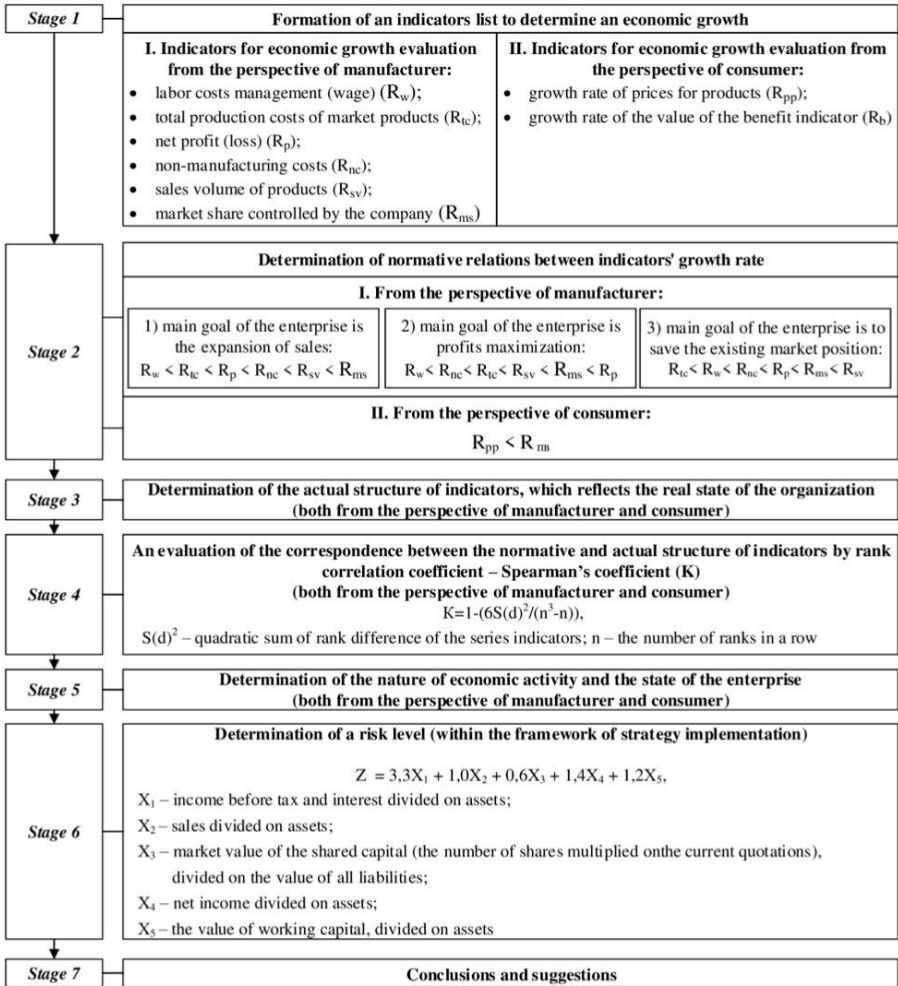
Stage 1

Formation of an indicators list to determine an economic growth

I. Indicators for economic growth evaluation from the perspective of manufacturer:
- labor costs management (wage) ($R_w$);
- total production costs of market products ($R_{tc}$);
- net profit (loss) ($R_p$);
- non-manufacturing costs ($R_{nc}$);
- sales volume of products ($R_{sv}$);
- market share controlled by the company ($R_{ms}$)

II. Indicators for economic growth evaluation from the perspective of consumer:
- growth rate of prices for products ($R_{pp}$);
- growth rate of the value of the benefit indicator ($R_b$)

Stage 2

Determination of normative relations between indicators' growth rate

I. From the perspective of manufacturer:

1) main goal of the enterprise is the expansion of sales: $R_w < R_{tc} < R_p < R_{nc} < R_{sv} < R_{ms}$

2) main goal of the enterprise is profits maximization: $R_w < R_{nc} < R_{tc} < R_{sv} < R_{ms} < R_p$

3) main goal of the enterprise is to save the existing market position: $R_{tc} < R_w < R_{nc} < R_p < R_{ms} < R_{sv}$

II. From the perspective of consumer:

$R_{pp} < R_{m}$

Stage 3

Determination of the actual structure of indicators, which reflects the real state of the organization (both from the perspective of manufacturer and consumer)

Stage 4

An evaluation of the correspondence between the normative and actual structure of indicators by rank correlation coefficient – Spearman's coefficient (K) (both from the perspective of manufacturer and consumer)

$K=1-(6S(d)^2/(n^3-n))$,

$S(d)^2$ – quadratic sum of rank difference of the series indicators; n – the number of ranks in a row

Stage 5

Determination of the nature of economic activity and the state of the enterprise (both from the perspective of manufacturer and consumer)

Stage 6

Determination of a risk level (within the framework of strategy implementation)

$Z = 3,3X_1 + 1,0X_2 + 0,6X_3 + 1,4X_4 + 1,2X_5$,

$X_1$ – income before tax and interest divided on assets;

$X_2$ – sales divided on assets;

$X_3$ – market value of the shared capital (the number of shares multiplied onthe current quotations), divided on the value of all liabilities;

$X_4$ – net income divided on assets;

$X_5$ – the value of working capital, divided on assets

Stage 7

Conclusions and suggestions